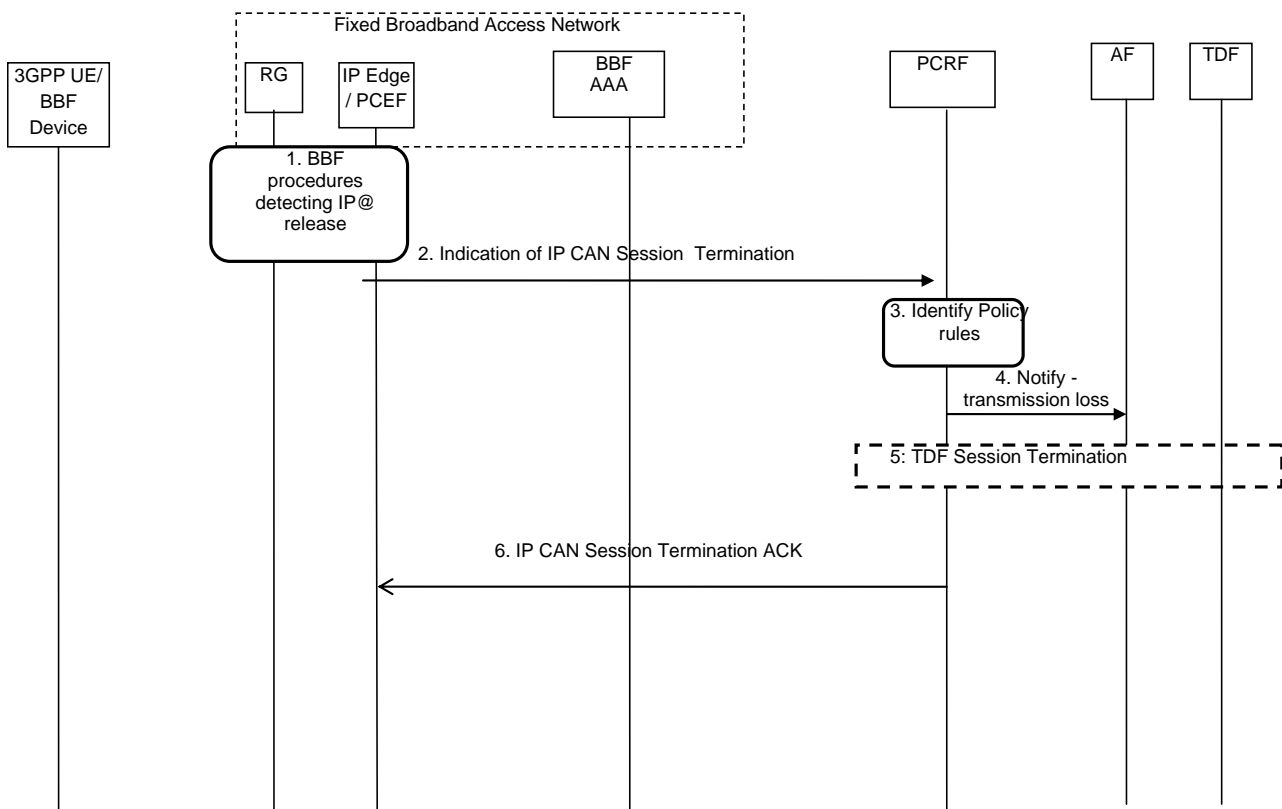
Fixed Broadband Access Network

3GPP UE/ BBF Device

RG

IP Edge / PCEF

BBF AAA

PCRF

AF

TDF

1. BBF procedures detecting IP@ release

2. Indication of IP CAN Session Termination

3. Identify Policy rules

4. Notify - transmission loss

5: TDF Session Termination

6. IP CAN Session Termination ACK